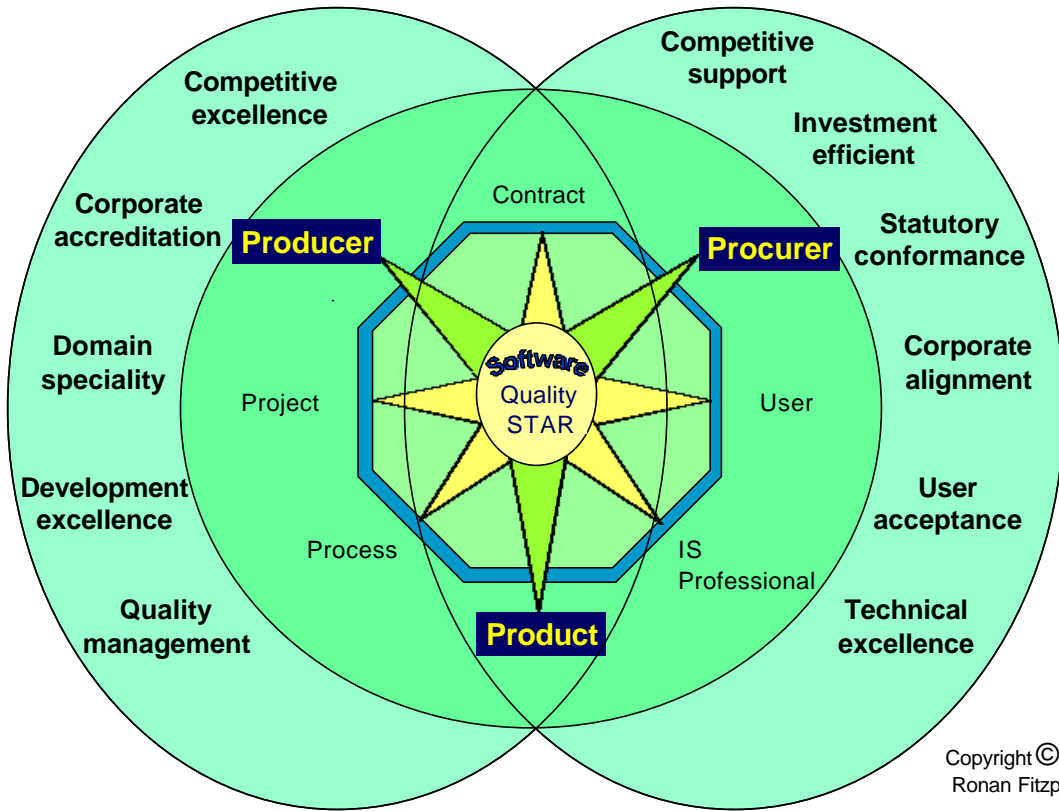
Competitive excellence

Corporate accreditation

Domain speciality

Development excellence

Quality management

Competitive support

Investment efficient

Statutory conformance

Corporate alignment

User acceptance

Technical excellence

Contract

Producer

Procurer

Software
Quality
STAR

Project

User

Process

IS Professional

Product

Copyright ©
Ronan Fitzp